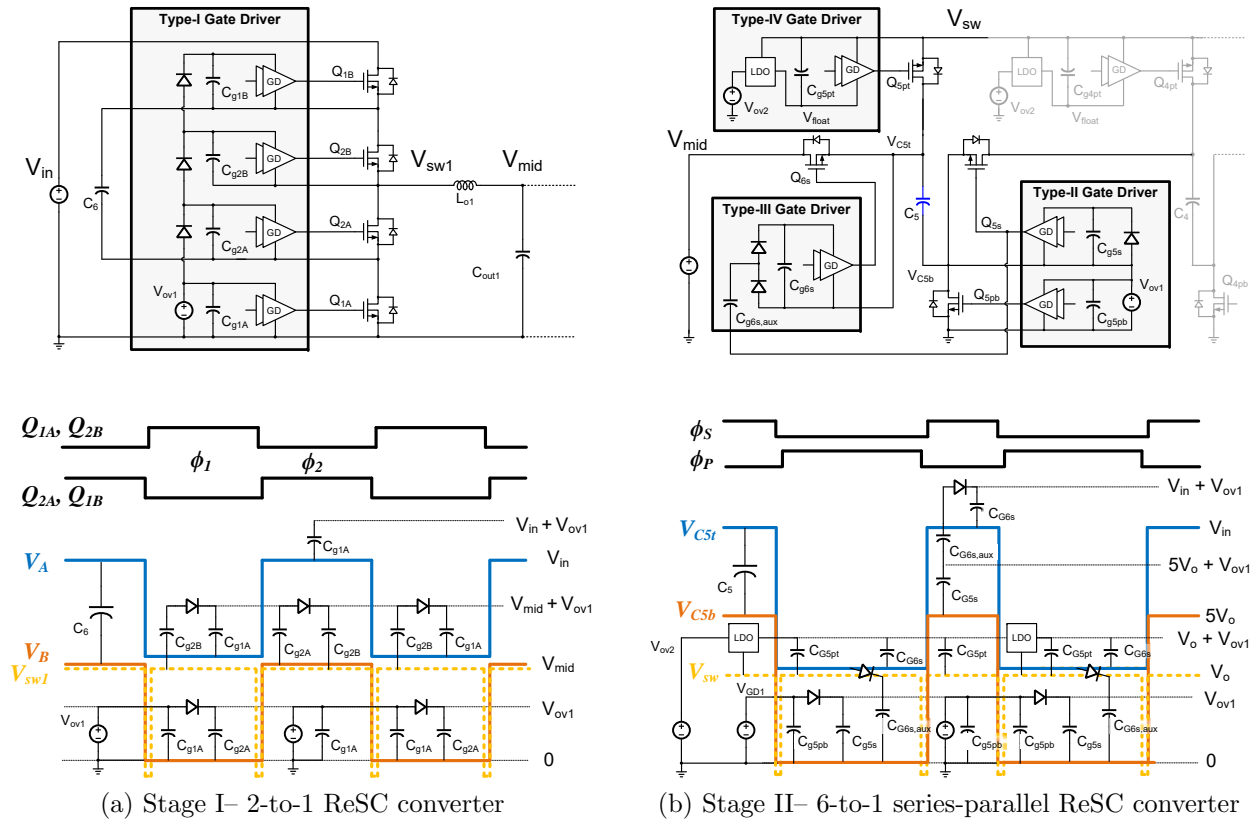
Type-I Gate Driver

$V_{in}$

$C_6$

GD
$C_{g1B}$
$Q_{1B}$

GD
$C_{g2B}$
$Q_{2B}$
$V_{sw1}$
$V_{mid}$
$L_{o1}$

GD
$C_{g2A}$
$Q_{2A}$
$C_{out1}$

$V_{ov1}$
GD
$C_{g1A}$
$Q_{1A}$

Type-IV Gate Driver
$V_{sw}$
LDO
GD
$V_{ov2}$
$C_{g5pt}$
$V_{float}$
$Q_{5pt}$
LDO
GD
$V_{ov2}$
$C_{g4pt}$
$V_{float}$
$Q_{4pt}$

$V_{mid}$
$V_{C5t}$
$Q_{6s}$

Type-III Gate Driver
GD
$C_{g6s}$
$C_{g6s,aux}$

$C_5$
$C_4$
$Q_{5s}$

Type-II Gate Driver
GD
$C_{g5s}$
$V_{C5b}$
$Q_{5pb}$
GD
$V_{ov1}$
$C_{g5pb}$
$Q_{4pb}$

$Q_{1A}$, $Q_{2B}$
$\phi_1$
$\phi_2$
$Q_{2A}$, $Q_{1B}$

$V_{in}$ + $V_{ov1}$
$C_{g1A}$
$V_A$
$V_{in}$
$C_6$
$C_{g2B}$ $C_{g1A}$ $C_{g2A}$ $C_{g2B}$ $C_{g2B}$ $C_{g1A}$
$V_{mid}$ + $V_{ov1}$
$V_B$
$V_{sw1}$
$V_{mid}$
$V_{ov1}$
$V_{ov1}$
$C_{g1A}$ $C_{g2A}$ $C_{g1A}$ $C_{g1A}$ $C_{g2A}$
0

$\phi_S$
$\phi_P$
$V_{in}$ + $V_{ov1}$
$C_{G6s}$
$V_{C5t}$
$V_{in}$
$C_5$
$C_{G6s,aux}$
$5V_o$ + $V_{ov1}$
$C_{G5s}$
$V_{C5b}$
$5V_o$
$V_{ov2}$
LDO
$C_{G5pt}$
$C_{G6s}$
$C_{G5pt}$
LDO
$C_{G5pt}$
$C_{G6s}$
$V_o$ + $V_{ov1}$
$V_{sw}$
$V_o$
$V_{GD1}$
$V_{ov1}$
$C_{g5pb}$ $C_{g5s}$ $C_{G6s,aux}$ $C_{g5pb}$ $C_{g5pb}$ $C_{g5s}$ $C_{G6s,aux}$
0

(a) Stage I– 2-to-1 ReSC converter
(b) Stage II– 6-to-1 series-parallel ReSC converter